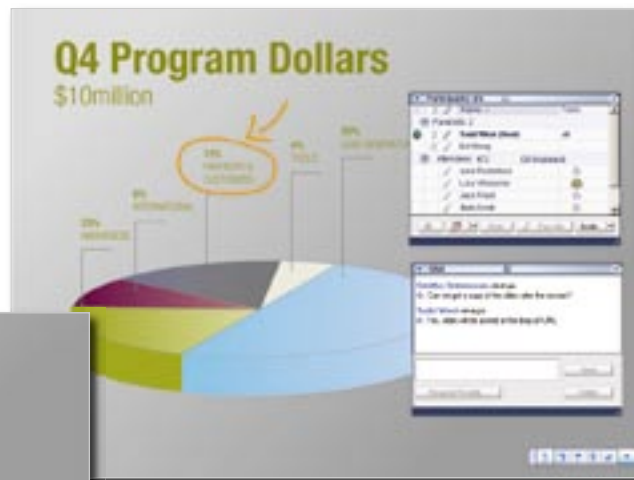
Q4 Program Dollars
$10million

20%
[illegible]

8%
INTERNATIONAL

13%
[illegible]

4%
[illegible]

55%
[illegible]

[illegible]
Panelists: 2
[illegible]
Attendees: 4/1
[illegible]

Chat
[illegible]
Q: Can we get a copy of the slides after the session?
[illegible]
A: Yes, slides will be posted at the end of the URL.
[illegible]